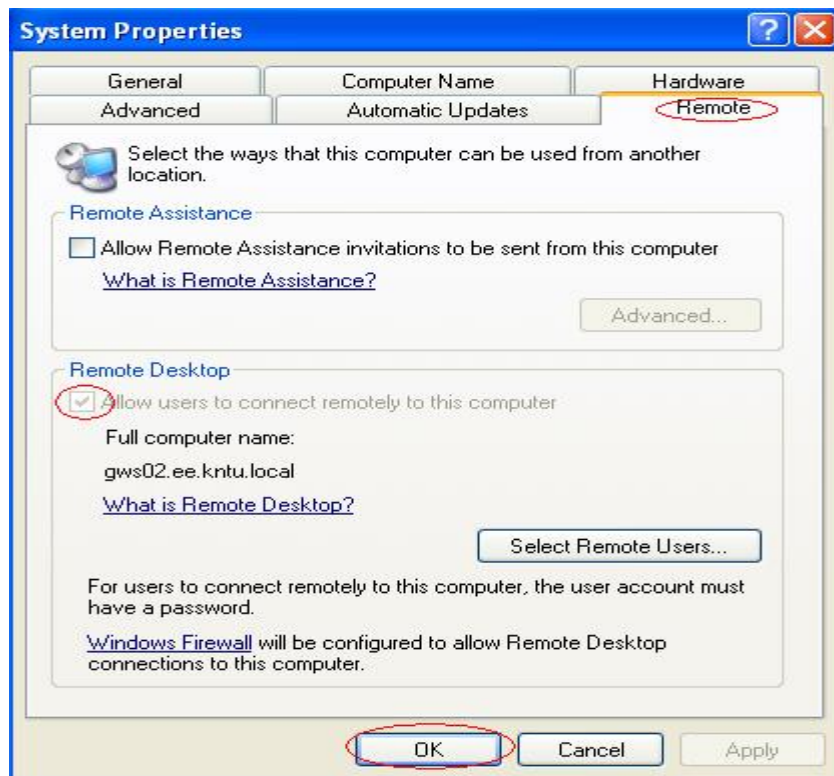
System Properties

General
Computer Name
Hardware
Advanced
Automatic Updates
Remote

Select the ways that this computer can be used from another location.

Remote Assistance

Allow Remote Assistance invitations to be sent from this computer

What is Remote Assistance?

Advanced...

Remote Desktop

Allow users to connect remotely to this computer

Full computer name:

gws02.ee.kntu.local

What is Remote Desktop?

Select Remote Users...

For users to connect remotely to this computer, the user account must have a password.

Windows Firewall will be configured to allow Remote Desktop connections to this computer.

OK
Cancel
Apply